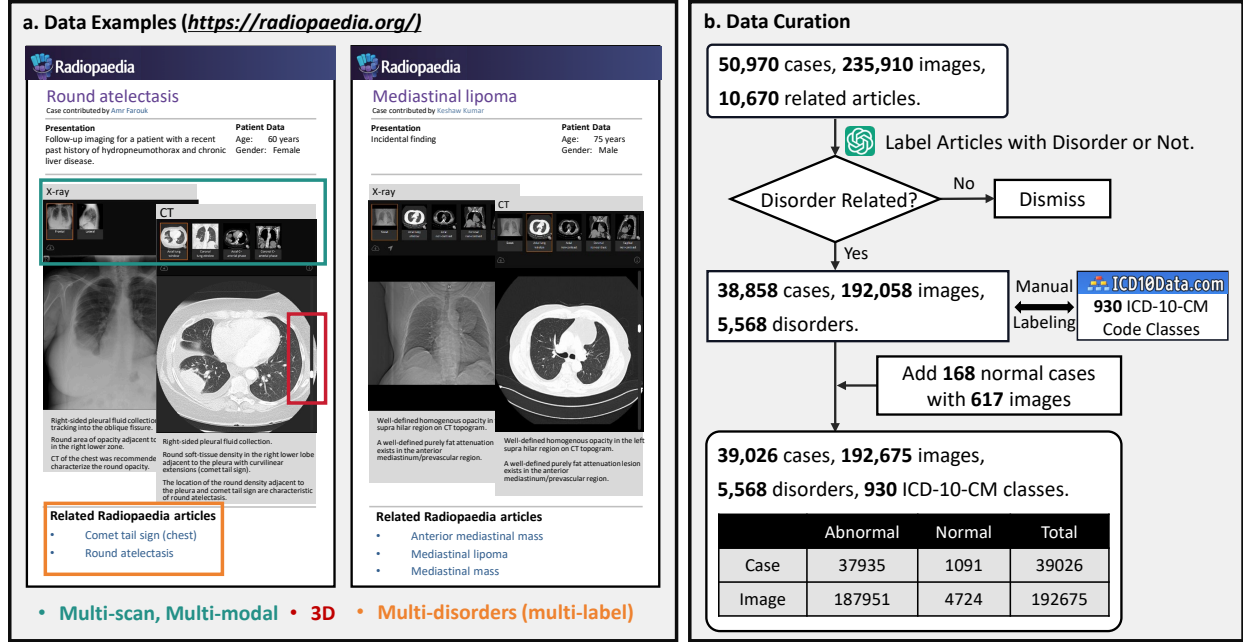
a. Data Examples (https://radiopaedia.org/)

Radiopaedia

Round atelectasis

Case contributed by Amr Farouk

Presentation
Follow-up imaging for a patient with a recent past history of hydropneumothorax and chronic liver disease.

Patient Data
Age: 60 years
Gender: Female

X-ray

CT

Right-sided pleural fluid collection tracking into the oblique fissure.

Round area of opacity adjacent to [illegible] in the right lower zone.

CT of the chest was recommended to characterize the round opacity.

Right-sided pleural fluid collection.

Round soft-tissue density in the right lower lobe adjacent to the pleura with curvilinear extensions (comet tail sign).

The location of the round density adjacent to the pleura and comet tail sign are characteristic of round atelectasis.

Related Radiopaedia articles
• Comet tail sign (chest)
• Round atelectasis

Radiopaedia

Mediastinal lipoma

Case contributed by Keshaw Kumar

Presentation
Incidental finding

Patient Data
Age: 75 years
Gender: Male

X-ray

CT

Well-defined homogenous opacity in supra hilar region on CT topogram.

A well-defined purely fat attenuation exists in the anterior mediastinum/prevascular region.

Well-defined homogenous opacity in the left supra hilar region on CT topogram.

A well-defined purely fat attenuation lesion exists in the anterior mediastinum/prevascular region.

Related Radiopaedia articles
• Anterior mediastinal mass
• Mediastinal lipoma
• Mediastinal mass

• Multi-scan, Multi-modal • 3D • Multi-disorders (multi-label)

b. Data Curation

50,970 cases, 235,910 images, 10,670 related articles.

Label Articles with Disorder or Not.

Disorder Related?

No

Dismiss

Yes

38,858 cases, 192,058 images, 5,568 disorders.

Manual Labeling

ICD10Data.com
930 ICD-10-CM Code Classes

Add 168 normal cases with 617 images

39,026 cases, 192,675 images, 5,568 disorders, 930 ICD-10-CM classes.

| | Abnormal | Normal | Total |
|---|---|---|---|
| Case | 37935 | 1091 | 39026 |
| Image | 187951 | 4724 | 192675 |